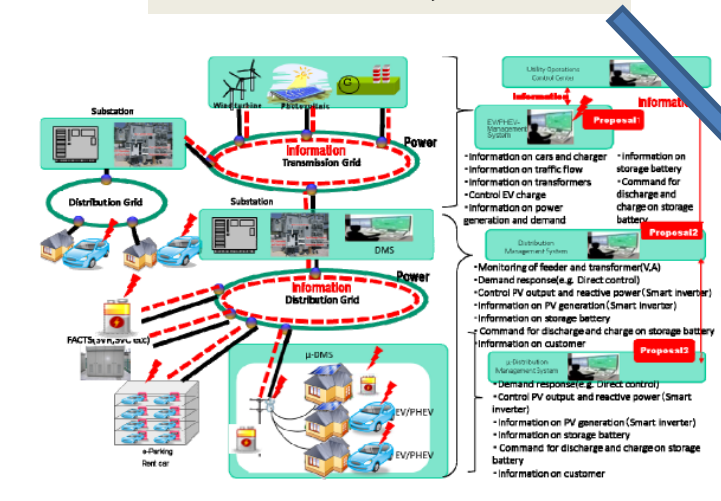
Substation

Wind turbine Photovoltaic

Information
Transmission Grid

Power

Distribution Grid

Substation

DMS

Information
Distribution Grid

Power

FACTS(SVR,SVC etc)

μ-DMS

EV/PHEV

EV/PHEV

e-Parking
Rent car

Utility Operations Control Center

Information

Information

EV/PHEV Management System

Proposal1

• Information on cars and charger
• Information on traffic flow
• Information on transformers
• Control EV charge
• Information on power generation and demand

• Information on storage battery
• Command for discharge and charge on storage battery

Distribution Management System

Proposal2

• Monitoring of feeder and transformer(V,A)
• Demand response(e.g. Direct control)
• Control PV output and reactive power(Smart inverter)
• Information on PV generation(Smart inverter)
• Information on storage battery
• Command for discharge and charge on storage battery
• Information on customer

μ-Distribution Management System

Proposal3

• Demand response(e.g. Direct control)
• Control PV output and reactive power (Smart inverter)
• Information on PV generation (Smart inverter)
• Information on storage battery
• Command for discharge and charge on storage battery
• Information on customer